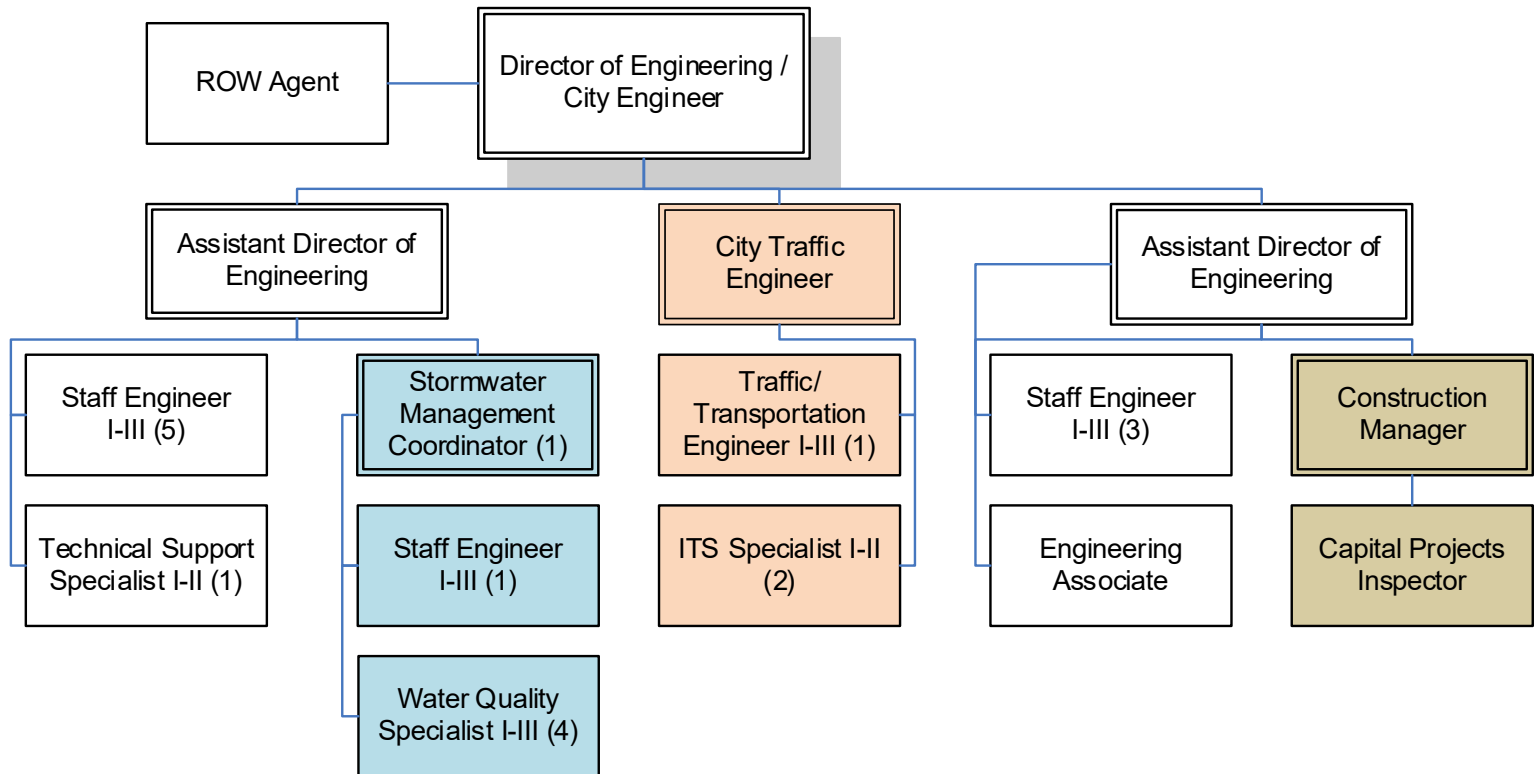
ROW Agent

Director of Engineering / City Engineer

Assistant Director of Engineering

City Traffic Engineer

Assistant Director of Engineering

Staff Engineer I-III (5)

Technical Support Specialist I-II (1)

Stormwater Management Coordinator (1)

Staff Engineer I-III (1)

Water Quality Specialist I-III (4)

Traffic/ Transportation Engineer I-III (1)

ITS Specialist I-II (2)

Staff Engineer I-III (3)

Engineering Associate

Construction Manager

Capital Projects Inspector